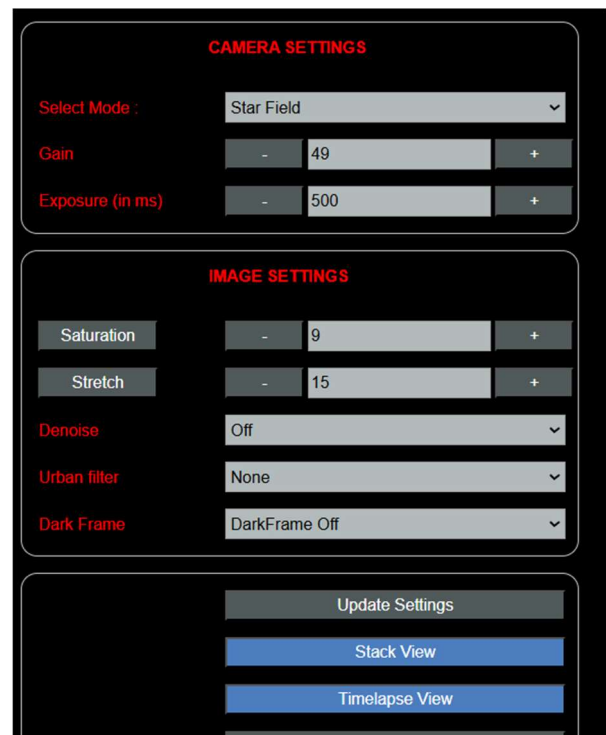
CAMERA SETTINGS

Select Mode : Star Field

Gain - 49 +

Exposure (in ms) - 500 +

IMAGE SETTINGS

Saturation - 9 +

Stretch - 15 +

Denoise Off

Urban filter None

Dark Frame DarkFrame Off

Update Settings

Stack View

Timelapse View